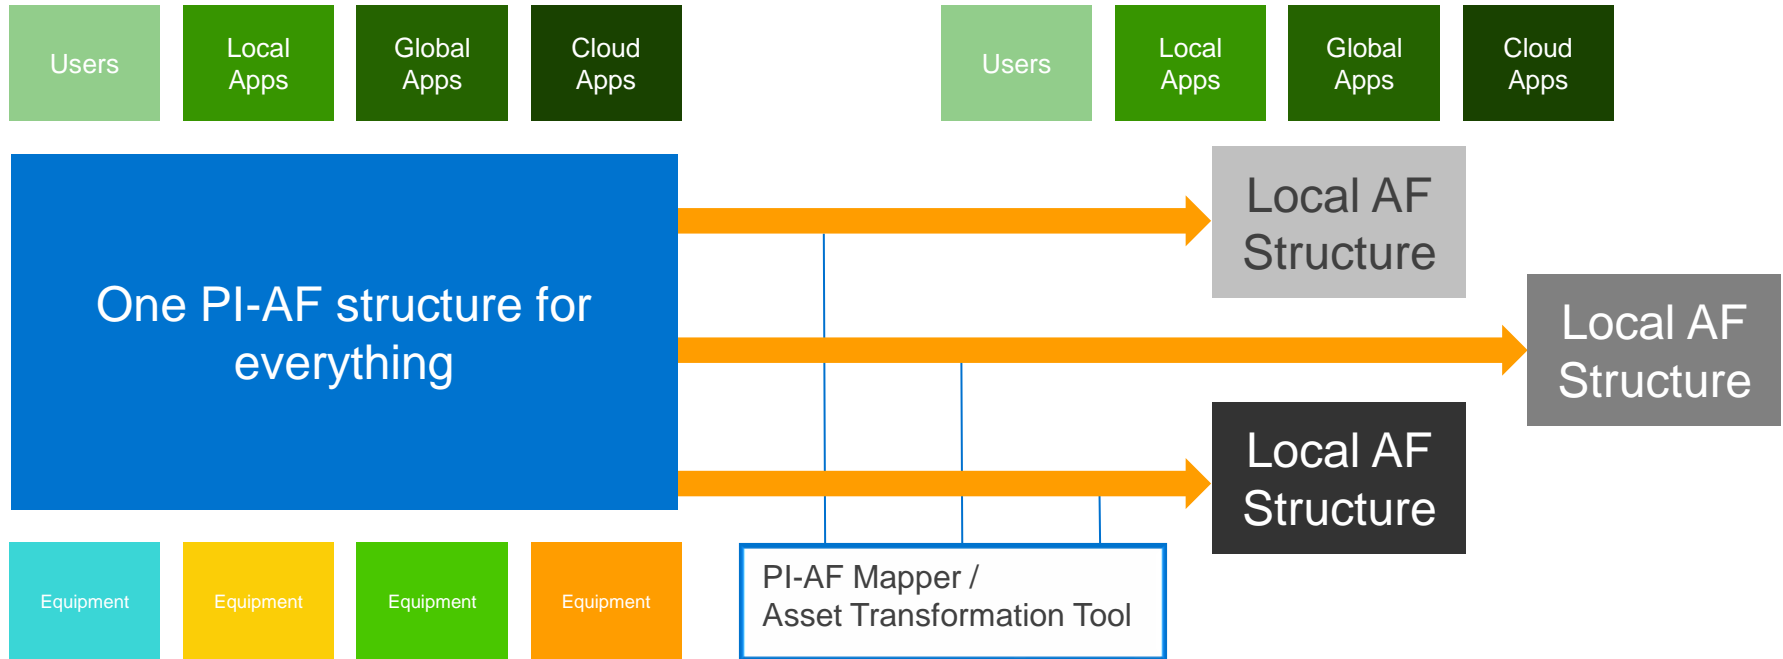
Users

Local Apps

Global Apps

Cloud Apps

Users

Local Apps

Global Apps

Cloud Apps

One PI-AF structure for everything

Local AF Structure

Local AF Structure

Local AF Structure

Equipment

Equipment

Equipment

Equipment

PI-AF Mapper /
Asset Transformation Tool